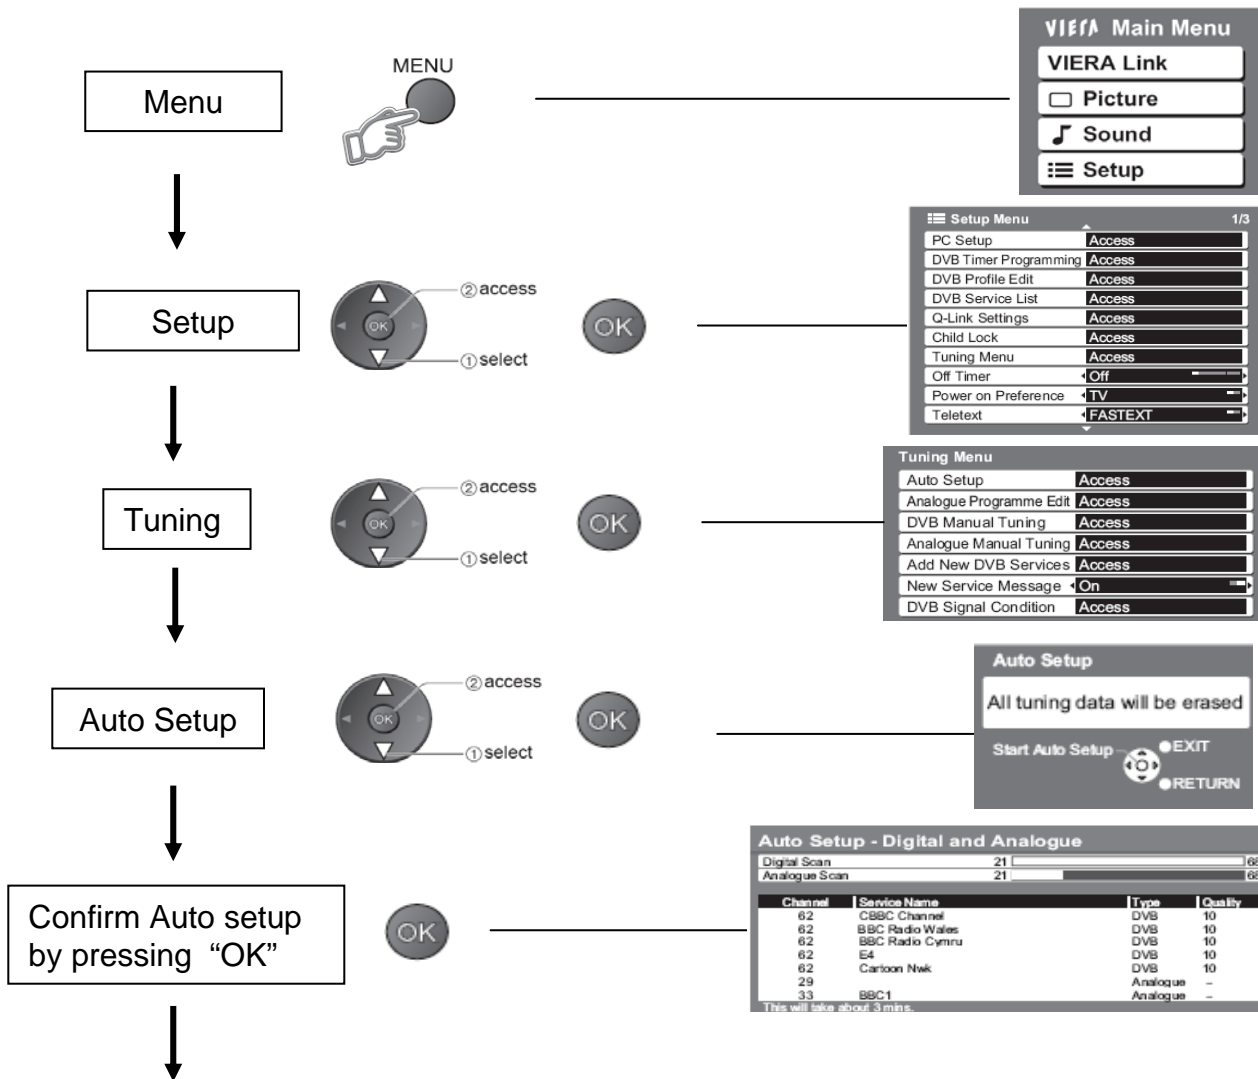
Menu

MENU

VIERA Main Menu
VIERA Link
Picture
Sound
Setup

Setup

②access
OK
①select
OK

Setup Menu 1/3

| | |
|---|---|
| PC Setup | Access |
| DVB Timer Programming | Access |
| DVB Profile Edit | Access |
| DVB Service List | Access |
| Q-Link Settings | Access |
| Child Lock | Access |
| Tuning Menu | Access |
| Off Timer | Off |
| Power on Preference | TV |
| Teletext | FASTEXT |

Tuning

②access
OK
①select
OK

Tuning Menu

| | |
|---|---|
| Auto Setup | Access |
| Analogue Programme Edit | Access |
| DVB Manual Tuning | Access |
| Analogue Manual Tuning | Access |
| Add New DVB Services | Access |
| New Service Message | On |
| DVB Signal Condition | Access |

Auto Setup

②access
OK
①select
OK

Auto Setup
All tuning data will be erased
Start Auto Setup
EXIT
RETURN

Confirm Auto setup by pressing "OK"

OK

Auto Setup - Digital and Analogue
Digital Scan 21 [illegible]
Analogue Scan 21 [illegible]

| Channel | Service Name | Type | Quality |
|---|---|---|---|
| 62 | CBBC Channel | DVB | 10 |
| 62 | BBC Radio Wales | DVB | 10 |
| 62 | BBC Radio Cymru | DVB | 10 |
| 62 | E4 | DVB | 10 |
| 62 | Cartoon Nwk | DVB | 10 |
| 29 | | Analogue | – |
| 33 | BBC1 | Analogue | – |

This will take about 3 mins.